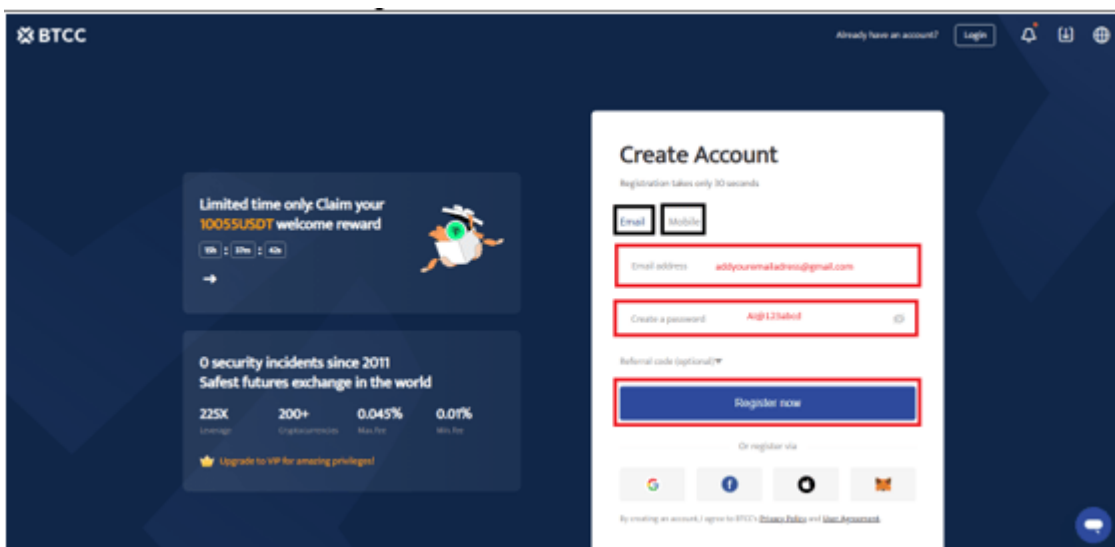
BTCC

Already have an account? Login

Limited time only: Claim your 10055USDT welcome reward

19h : 37m : 42s

0 security incidents since 2011
Safest futures exchange in the world

225X
Leverage

200+
Cryptocurrencies

0.045%
Max fee

0.01%
Min fee

Upgrade to VIP for amazing privileges!

Create Account

Registration takes only 30 seconds

Email Mobile

Email address addyouremailadress@gmail.com

Create a password Ai@123abcd

Referral code (optional)▾

Register now

Or register via

By creating an account, I agree to BTCC's Privacy Policy and User Agreement.